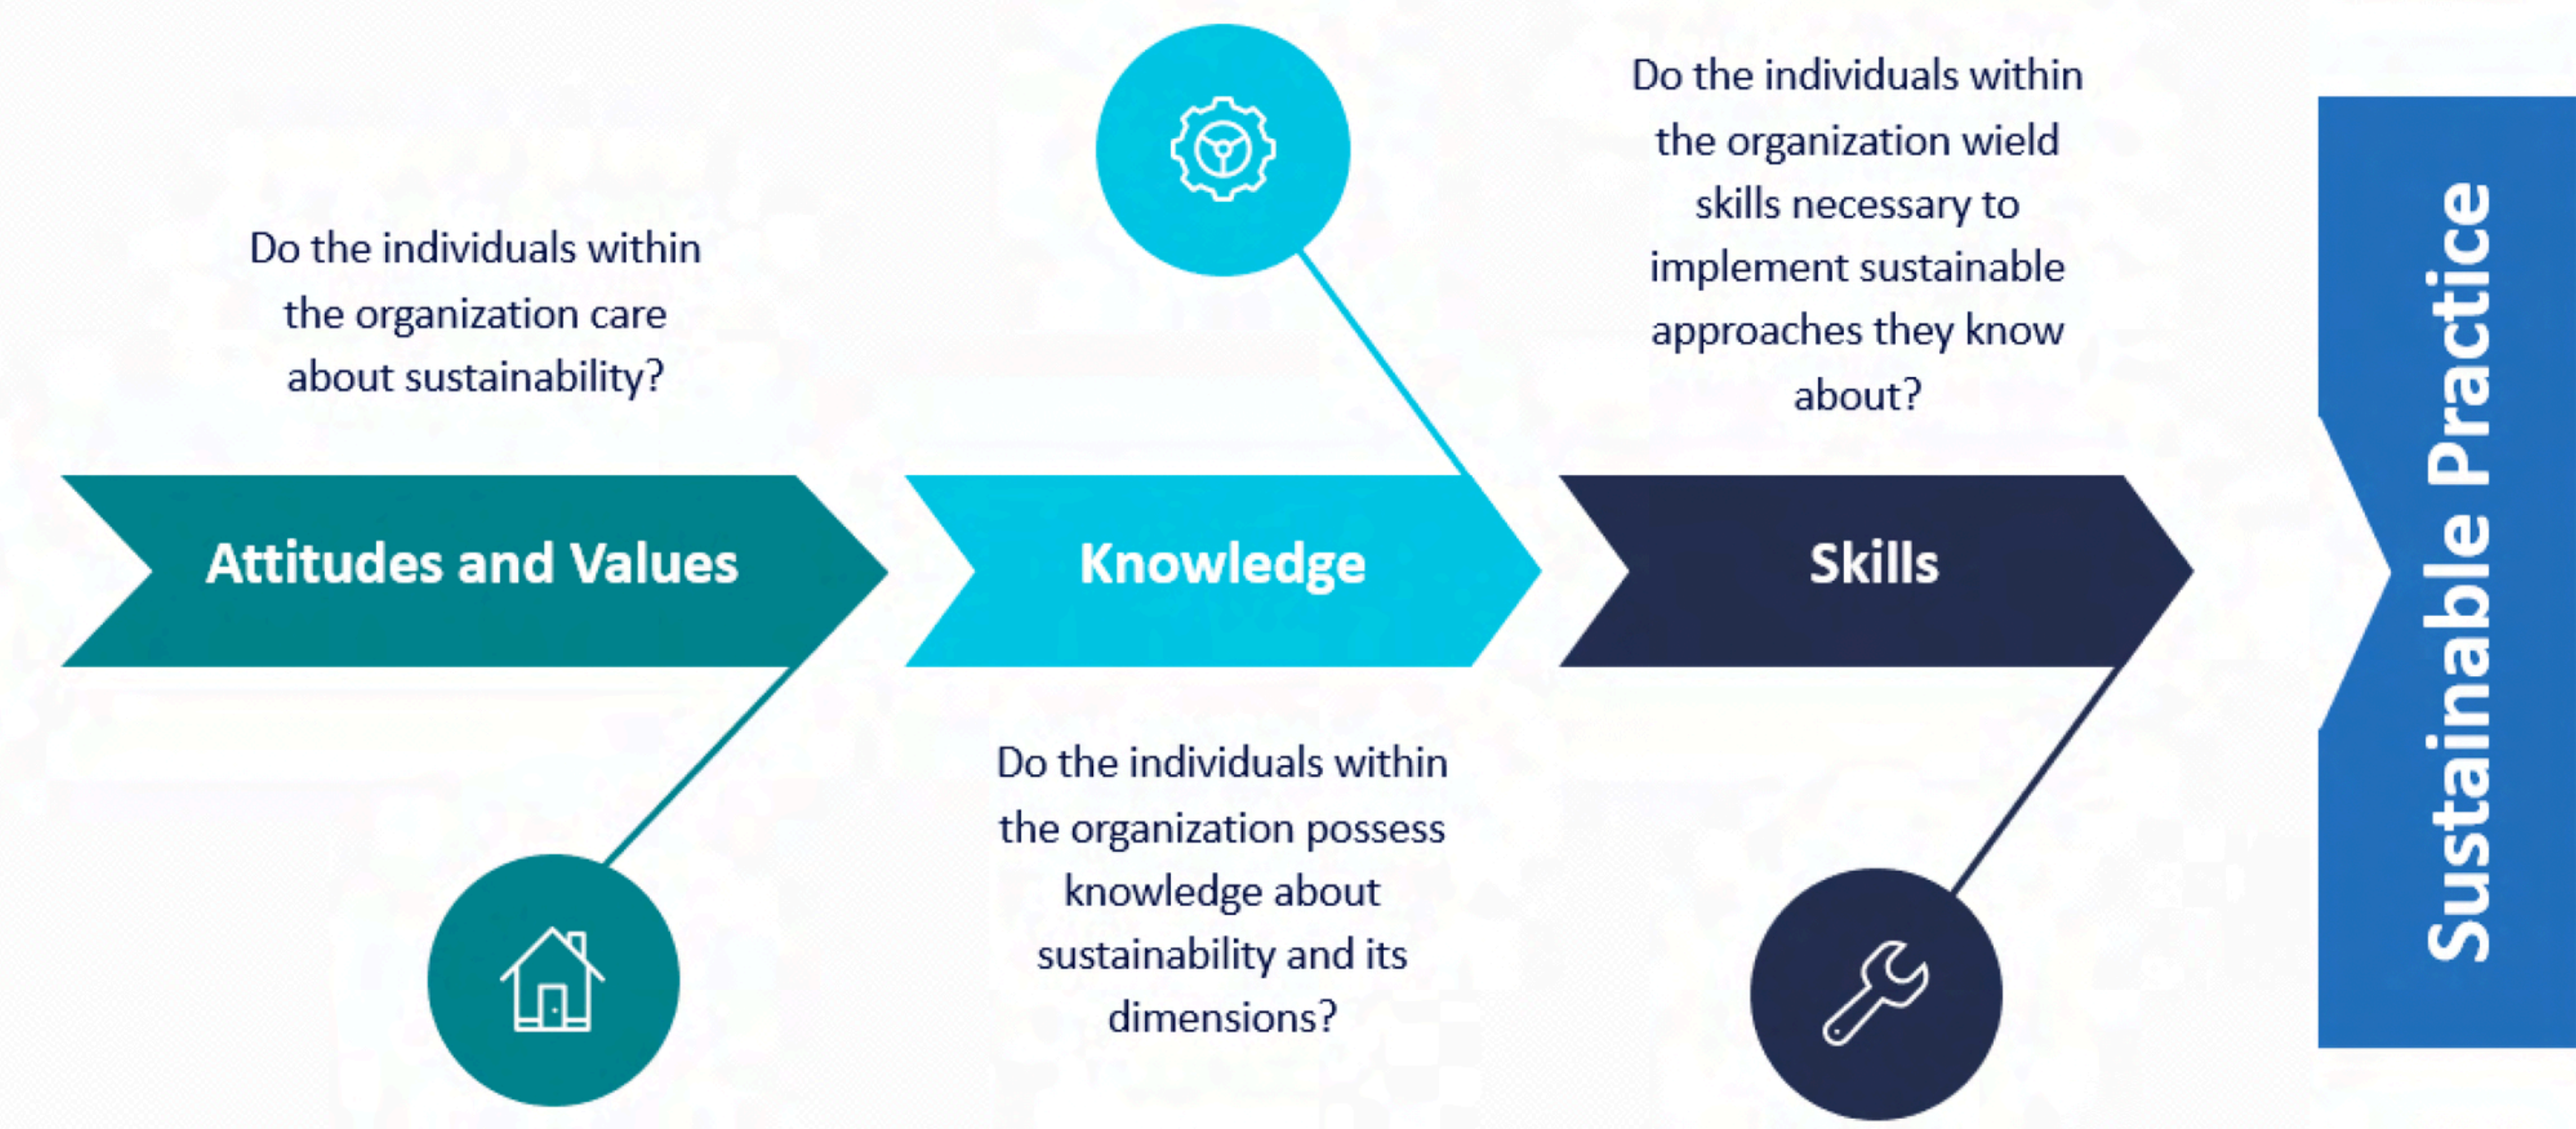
Do the individuals within the organization care about sustainability?

Attitudes and Values

Knowledge

Do the individuals within the organization possess knowledge about sustainability and its dimensions?

Do the individuals within the organization wield skills necessary to implement sustainable approaches they know about?

Skills

Sustainable Practice